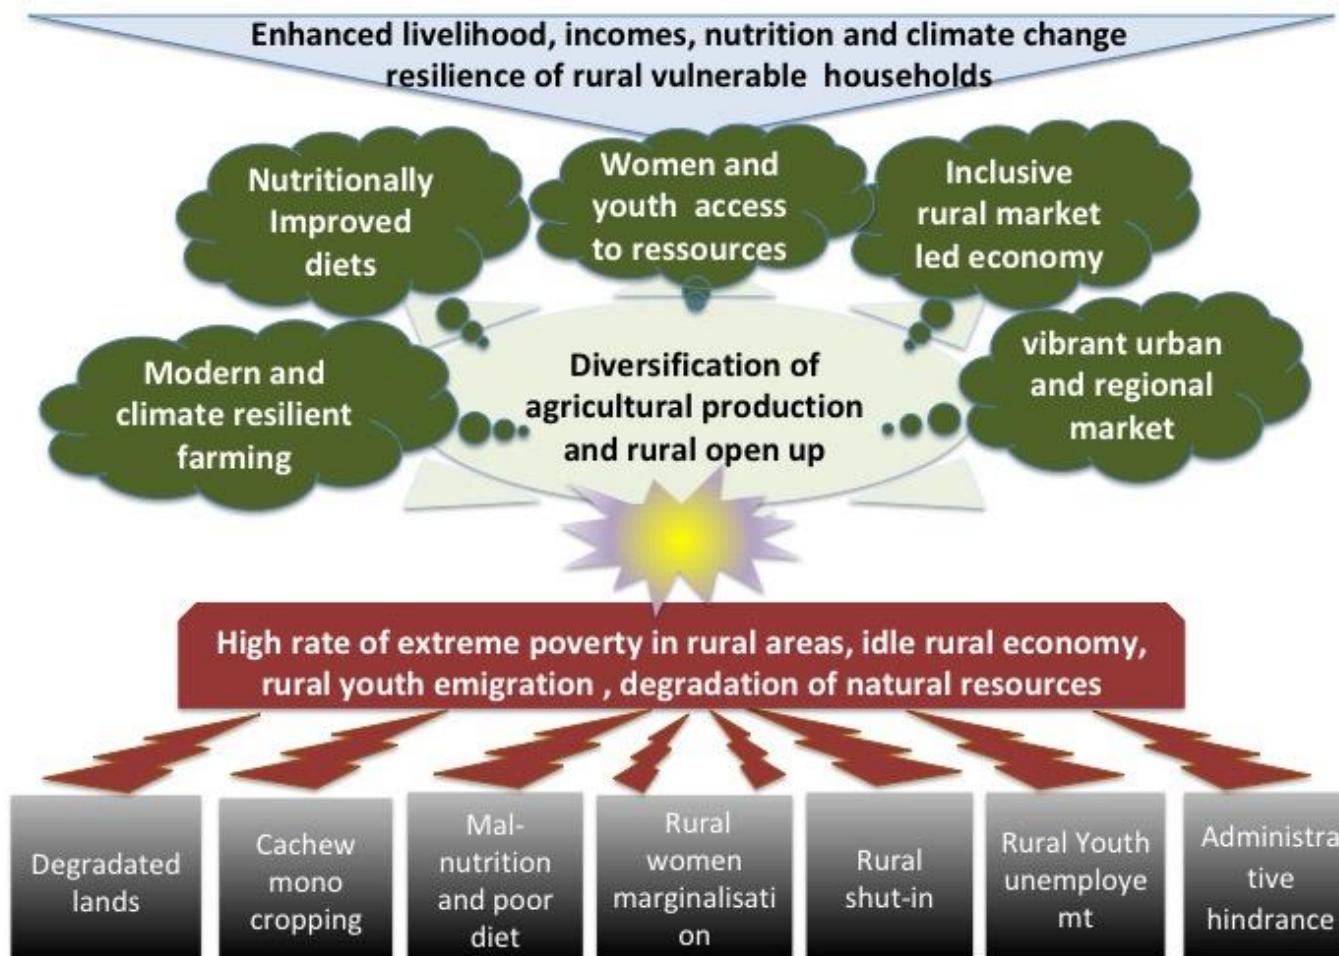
Enhanced livelihood, incomes, nutrition and climate change resilience of rural vulnerable households

Nutritionally Improved diets

Women and youth access to ressources

Inclusive rural market led economy

Modern and climate resilient farming

Diversification of agricultural production and rural open up

vibrant urban and regional market

High rate of extreme poverty in rural areas, idle rural economy, rural youth emigration , degradation of natural resources

Degradated lands

Cachew mono cropping

Mal-nutrition and poor diet

Rural women marginalisati on

Rural shut-in

Rural Youth unemploye mt

Administra tive hindrance